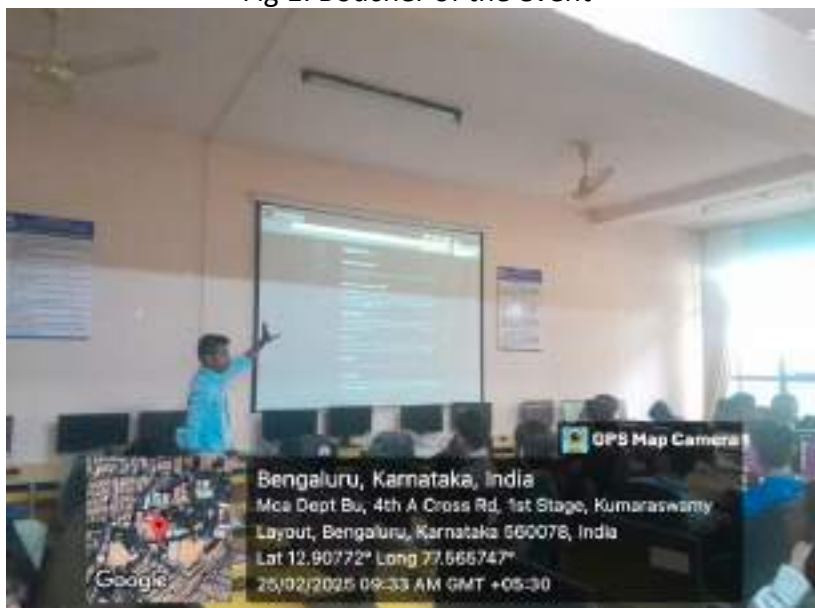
Fig 2: Glimpses of the event

GPS Map Camera

Bengaluru, Karnataka, India
Mca Dept Bu, 4th A Cross Rd, 1st Stage, Kumaraswamy Layout, Bengaluru, Karnataka 560078, India
Lat 12.90772° Long 77.566747°
25/02/2025 09:33 AM GMT +05:30

Google